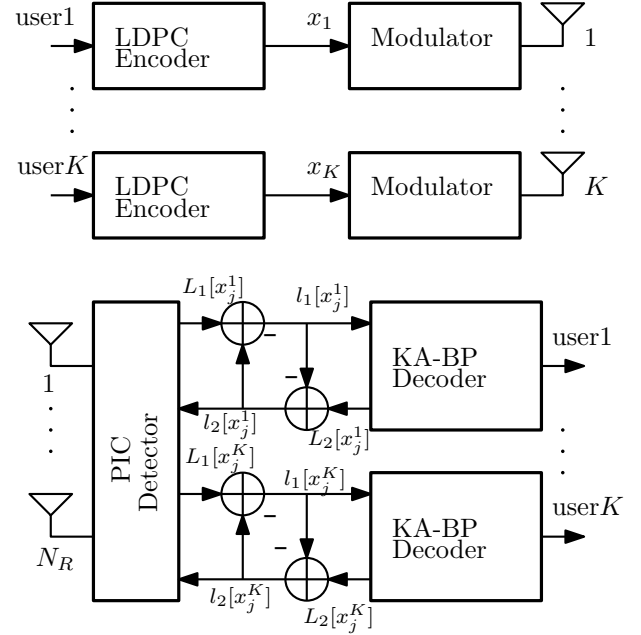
user1

LDPC Encoder

$x_1$

Modulator

1

user$K$

LDPC Encoder

$x_K$

Modulator

$K$

$L_1[x_j^1]$

$l_1[x_j^1]$

–

–

KA-BP Decoder

user1

1

$l_2[x_j^1]$

$L_2[x_j^1]$

PIC Detector

$L_1[x_j^K]$

$l_1[x_j^K]$

–

–

KA-BP Decoder

user$K$

$N_R$

$l_2[x_j^K]$

$L_2[x_j^K]$